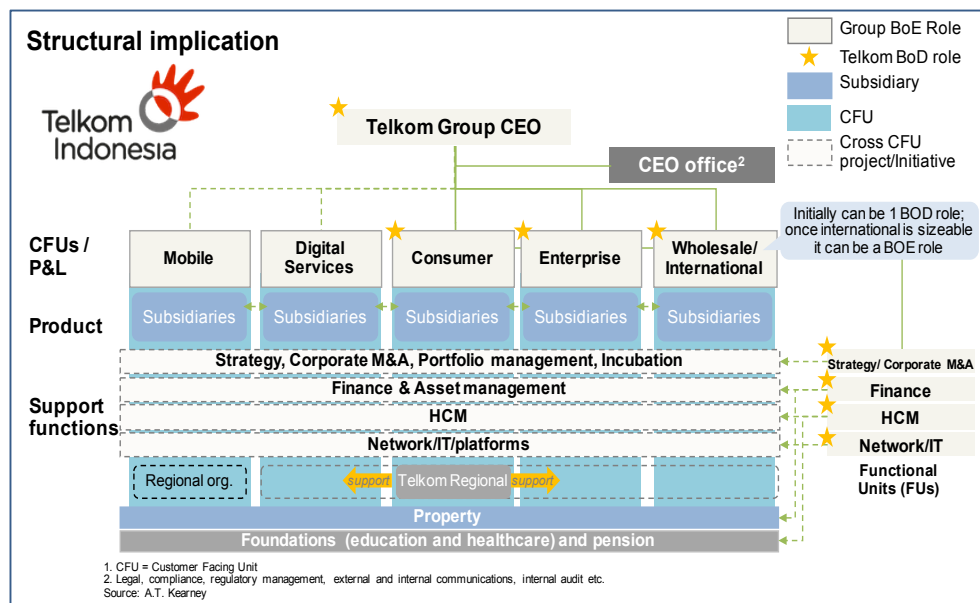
Structural implication

Telkom Indonesia

Group BoE Role
Telkom BoD role
Subsidiary
CFU
Cross CFU project/Initiative

Telkom Group CEO

CEO office²

Initially can be 1 BOD role; once international is sizeable it can be a BOE role

CFUs / P&L

Mobile
Digital Services
Consumer
Enterprise
Wholesale/ International

Product

Subsidiaries
Subsidiaries
Subsidiaries
Subsidiaries
Subsidiaries

Strategy, Corporate M&A, Portfolio management, Incubation
Finance & Asset management
HCM
Network/IT/platforms

Support functions

Strategy/ Corporate M&A
Finance
HCM
Network/IT

Functional Units (FUs)

Regional org.
support
Telkom Regional
support

Property
Foundations (education and healthcare) and pension

1. CFU = Customer Facing Unit
2. Legal, compliance, regulatory management, external and internal communications, internal audit etc.
Source: A.T. Kearney